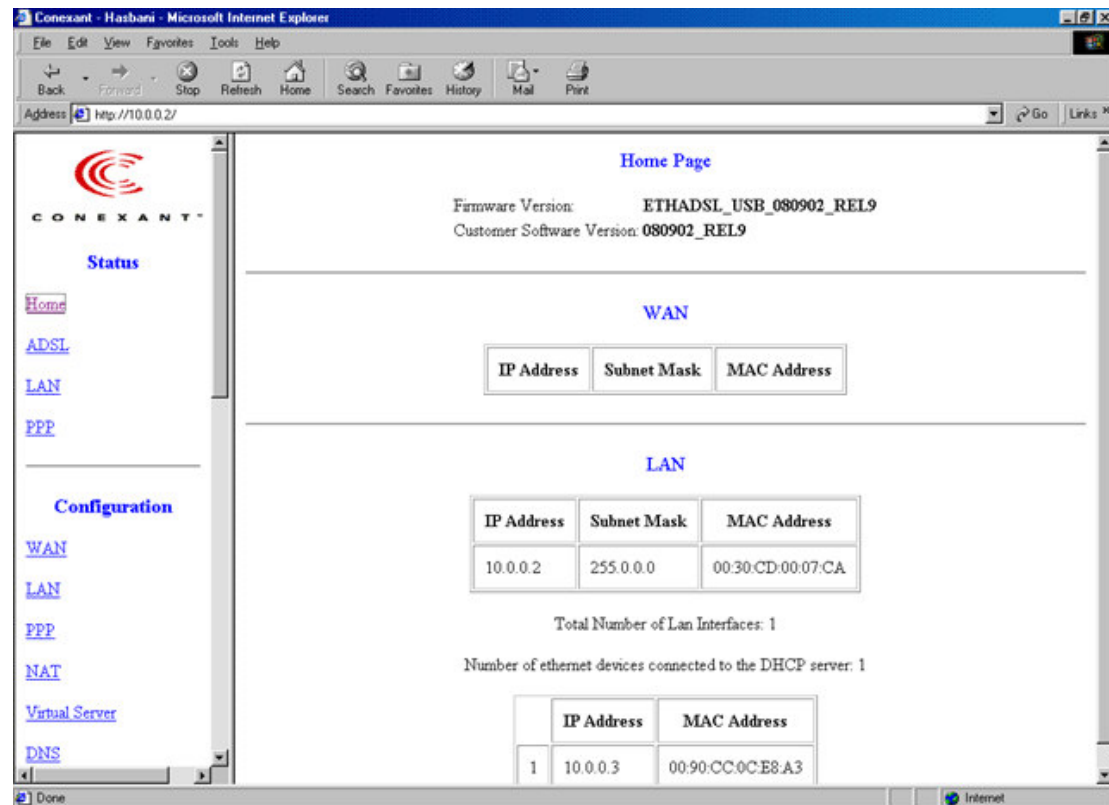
Conexant - Hasbani - Microsoft Internet Explorer

File Edit View Favorites Tools Help

Back Forward Stop Refresh Home Search Favorites History Mail Print

Address http://10.0.0.2/

Go Links

CONEXANT

Status

Home

ADSL

LAN

PPP

Configuration

WAN

LAN

PPP

NAT

Virtual Server

DNS

Home Page

Firmware Version: ETHADSL_USB_080902_REL9
Customer Software Version: 080902_REL9

WAN

| IP Address | Subnet Mask | MAC Address |
|---|---|---|

LAN

| IP Address | Subnet Mask | MAC Address |
|---|---|---|
| 10.0.0.2 | 255.0.0.0 | 00:30:CD:00:07:CA |

Total Number of Lan Interfaces: 1

Number of ethernet devices connected to the DHCP server: 1

| | IP Address | MAC Address |
|---|---|---|
| 1 | 10.0.0.3 | 00:90:CC:0C:E8:A3 |

Done

Internet